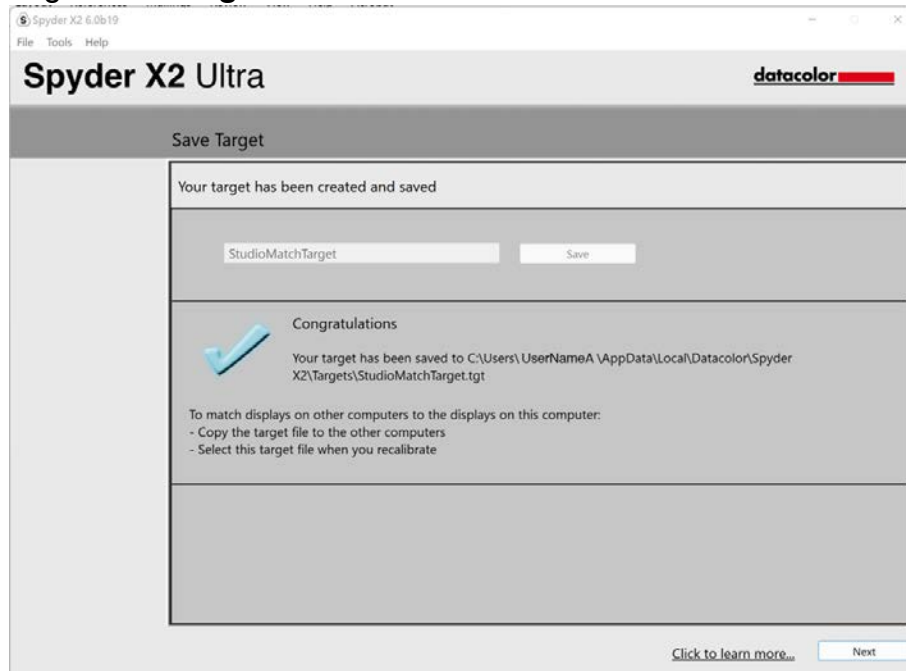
Spyder X2 6.0b19
File Tools Help

Spyder X2 Ultra

datacolor

Save Target

Your target has been created and saved

StudioMatchTarget

Save

Congratulations

Your target has been saved to C:\Users\ UserNameA \AppData\Local\Datacolor\Spyder X2\Targets\StudioMatchTarget.tgt

To match displays on other computers to the displays on this computer:
- Copy the target file to the other computers
- Select this target file when you recalibrate

Click to learn more...

Next